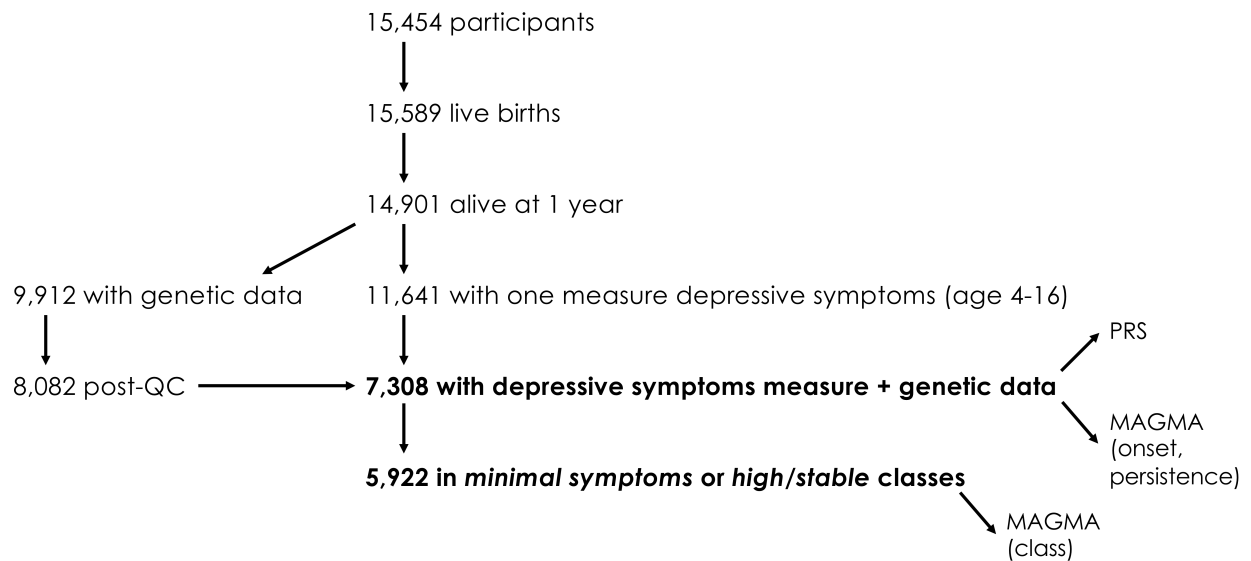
15,454 participants

15,589 live births

14,901 alive at 1 year

9,912 with genetic data

11,641 with one measure depressive symptoms (age 4-16)

8,082 post-QC

**7,308 with depressive symptoms measure + genetic data**

PRS

MAGMA (onset, persistence)

**5,922 in *minimal symptoms* or *high/stable* classes**

MAGMA (class)